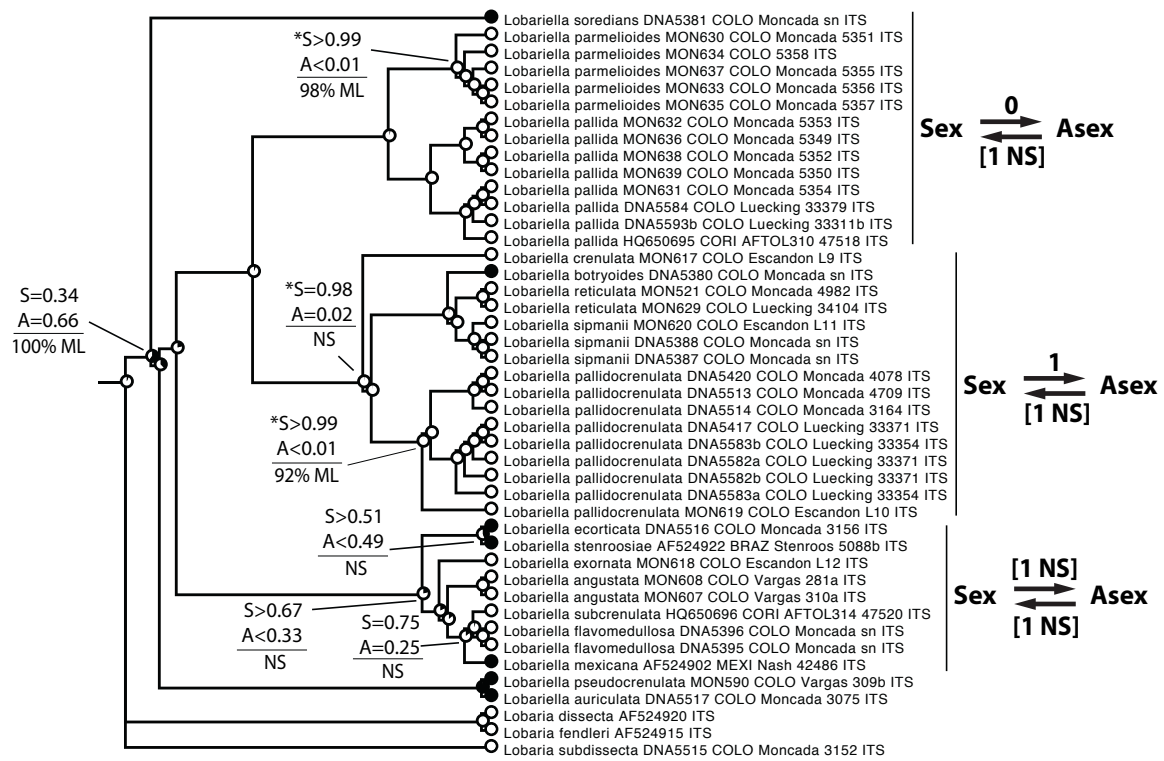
Lobariella soredians DNA5381 COLO Moncada sn ITS
Lobariella parmelioides MON630 COLO Moncada 5351 ITS
Lobariella parmelioides MON634 COLO 5358 ITS
Lobariella parmelioides MON637 COLO Moncada 5355 ITS
Lobariella parmelioides MON633 COLO Moncada 5356 ITS
Lobariella parmelioides MON635 COLO Moncada 5357 ITS
Lobariella pallida MON632 COLO Moncada 5353 ITS
Lobariella pallida MON636 COLO Moncada 5349 ITS
Lobariella pallida MON638 COLO Moncada 5352 ITS
Lobariella pallida MON639 COLO Moncada 5350 ITS
Lobariella pallida MON631 COLO Moncada 5354 ITS
Lobariella pallida DNA5584 COLO Luecking 33379 ITS
Lobariella pallida DNA5593b COLO Luecking 33311b ITS
Lobariella pallida HQ650695 CORI AFTOL310 47518 ITS
Lobariella crenulata MON617 COLO Escandon L9 ITS
Lobariella botryoides DNA5380 COLO Moncada sn ITS
Lobariella reticulata MON521 COLO Moncada 4982 ITS
Lobariella reticulata MON629 COLO Luecking 34104 ITS
Lobariella sipmanii MON620 COLO Escandon L11 ITS
Lobariella sipmanii DNA5388 COLO Moncada sn ITS
Lobariella sipmanii DNA5387 COLO Moncada sn ITS
Lobariella pallidocrenulata DNA5420 COLO Moncada 4078 ITS
Lobariella pallidocrenulata DNA5513 COLO Moncada 4709 ITS
Lobariella pallidocrenulata DNA5514 COLO Moncada 3164 ITS
Lobariella pallidocrenulata DNA5417 COLO Luecking 33371 ITS
Lobariella pallidocrenulata DNA5583b COLO Luecking 33354 ITS
Lobariella pallidocrenulata DNA5582a COLO Luecking 33371 ITS
Lobariella pallidocrenulata DNA5582b COLO Luecking 33371 ITS
Lobariella pallidocrenulata DNA5583a COLO Luecking 33354 ITS
Lobariella pallidocrenulata MON619 COLO Escandon L10 ITS
Lobariella ecorticata DNA5516 COLO Moncada 3156 ITS
Lobariella stenroosiae AF524922 BRAZ Stenroos 5088b ITS
Lobariella exornata MON618 COLO Escandon L12 ITS
Lobariella angustata MON608 COLO Vargas 281a ITS
Lobariella angustata MON607 COLO Vargas 310a ITS
Lobariella subcrenulata HQ650696 CORI AFTOL314 47520 ITS
Lobariella flavomedullosa DNA5396 COLO Moncada sn ITS
Lobariella flavomedullosa DNA5395 COLO Moncada sn ITS
Lobariella mexicana AF524902 MEXI Nash 42486 ITS
Lobariella pseudocrenulata MON590 COLO Vargas 309b ITS
Lobariella auriculata DNA5517 COLO Moncada 3075 ITS
Lobaria dissecta AF524920 ITS
Lobaria fendleri AF524915 ITS
Lobaria subdissecta DNA5515 COLO Moncada 3152 ITS

*S>0.99
A<0.01
98% ML

S=0.34
A=0.66
100% ML

*S=0.98
A=0.02
NS

*S>0.99
A<0.01
92% ML

S>0.51
A<0.49
NS

S>0.67
A<0.33
NS

S=0.75
A=0.25
NS

Sex 0 [1 NS] Asex

Sex 1 [1 NS] Asex

Sex [1 NS] [1 NS] Asex